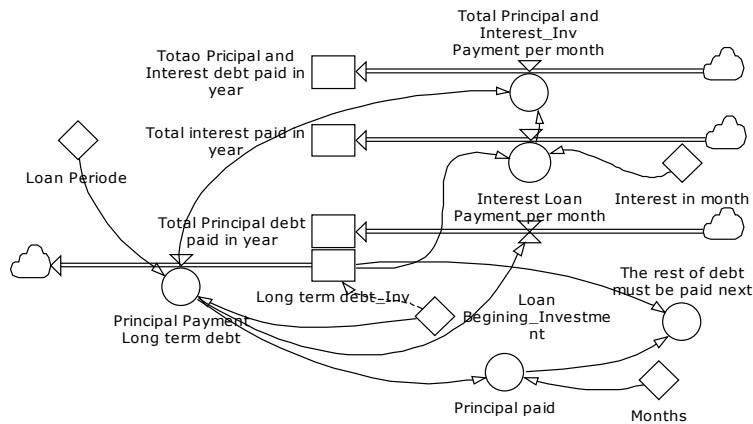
Total Principal and Interest_Inv Payment per month

Totao Pricipal and Interest debt paid in year

Total interest paid in year

Loan Periode

Interest Loan Payment per month

Interest in month

Total Principal debt paid in year

Long term debt_Inv

Loan Begining_Investment

The rest of debt must be paid next

Principal Payment Long term debt

Principal paid

Months